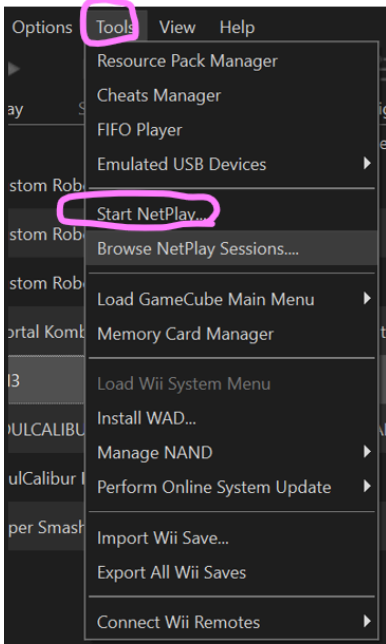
Options Tools View Help

ay

stom Robo

stom Robo

stom Robo

ortal Komb

3

ULCALIBU

ulCalibur I

per Smash

Resource Pack Manager
Cheats Manager
FIFO Player
Emulated USB Devices
Start NetPlay...
Browse NetPlay Sessions....
Load GameCube Main Menu
Memory Card Manager
Load Wii System Menu
Install WAD...
Manage NAND
Perform Online System Update
Import Wii Save...
Export All Wii Saves
Connect Wii Remotes